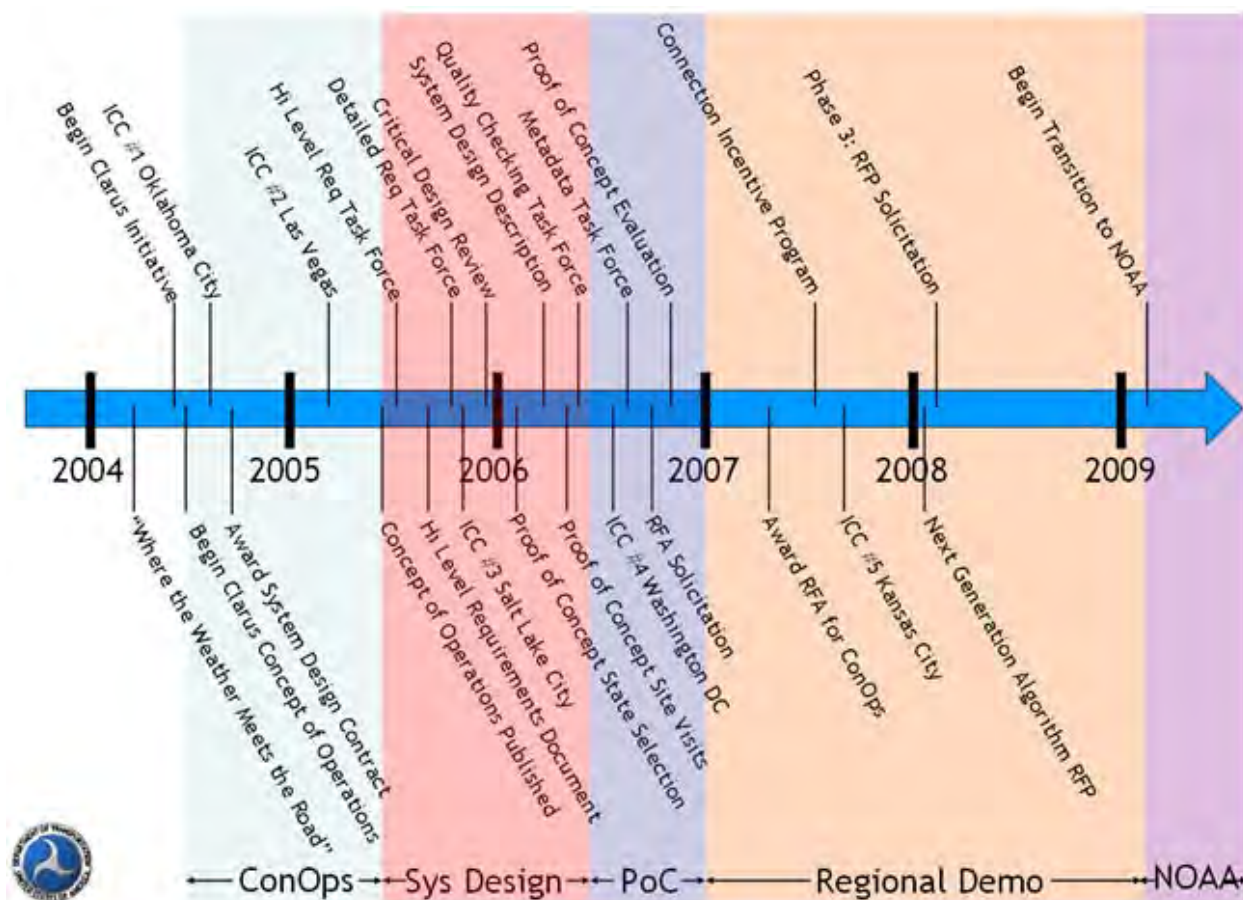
Begin Clarus Initiative
ICC #1 Oklahoma City
ICC #2 Las Vegas
Hi Level Req Task Force
Detailed Req Task Force
Critical Design Review
System Design Description
Quality Checking Task Force
Metadata Task Force
Proof of Concept Evaluation
Connection Incentive Program
Phase 3: RFP Solicitation
Begin Transition to NOAA

2004
2005
2006
2007
2008
2009

"Where the Weather Meets the Road"
Begin Clarus Concept of Operations
Award System Design Contract
Concept of Operations Published
Hi Level Requirements Document
ICC #3 Salt Lake City
Proof of Concept State Selection
Proof of Concept Site Visits
ICC #4 Washington DC
RFA Solicitation
Award RFA for ConOps
ICC #5 Kansas City
Next Generation Algorithm RFP

ConOps
Sys Design
PoC
Regional Demo
NOAA